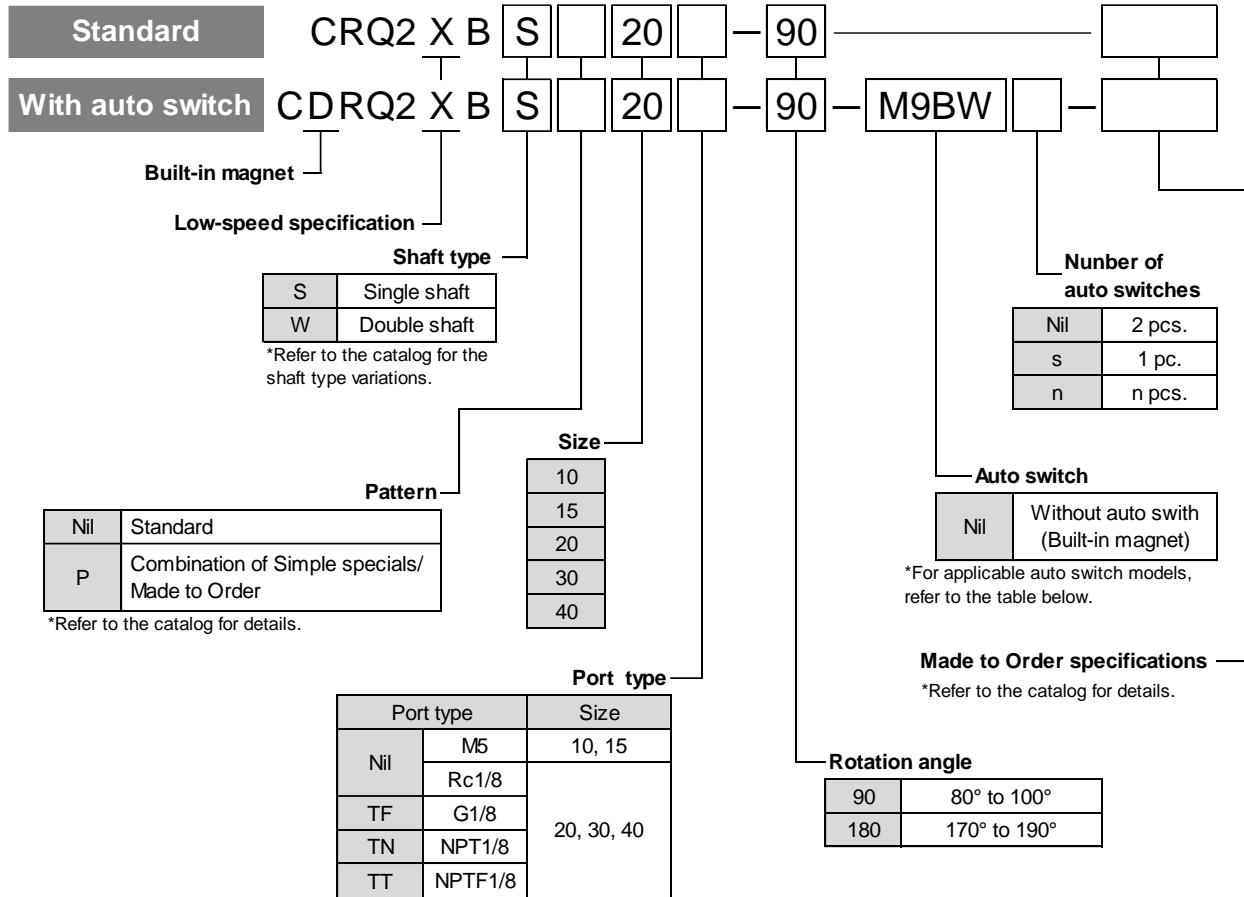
Standard CRQ2 X B S 20 – 90

With auto switch CDRQ2 X B S 20 – 90 – M9BW –

Built-in magnet

Low-speed specification

Shaft type

| S | Single shaft |
|---|---|
| W | Double shaft |

*Refer to the catalog for the shaft type variations.

Nunber of auto switches

| Nil | 2 pcs. |
|---|---|
| s | 1 pc. |
| n | n pcs. |

Size

| 10 |
|---|
| 15 |
| 20 |
| 30 |
| 40 |

Pattern

| Nil | Standard |
|---|---|
| P | Combination of Simple specials/ Made to Order |

*Refer to the catalog for details.

Auto switch

| Nil | Without auto swith (Built-in magnet) |
|---|---|

*For applicable auto switch models, refer to the table below.

Made to Order specifications

*Refer to the catalog for details.

Port type

| Port type | | Size |
|---|---|---|
| Nil | M5 | 10, 15 |
| | Rc1/8 | 20, 30, 40 |
| TF | G1/8 | |
| TN | NPT1/8 | |
| TT | NPTF1/8 | |

Rotation angle

| 90 | 80° to 100° |
|---|---|
| 180 | 170° to 190° |